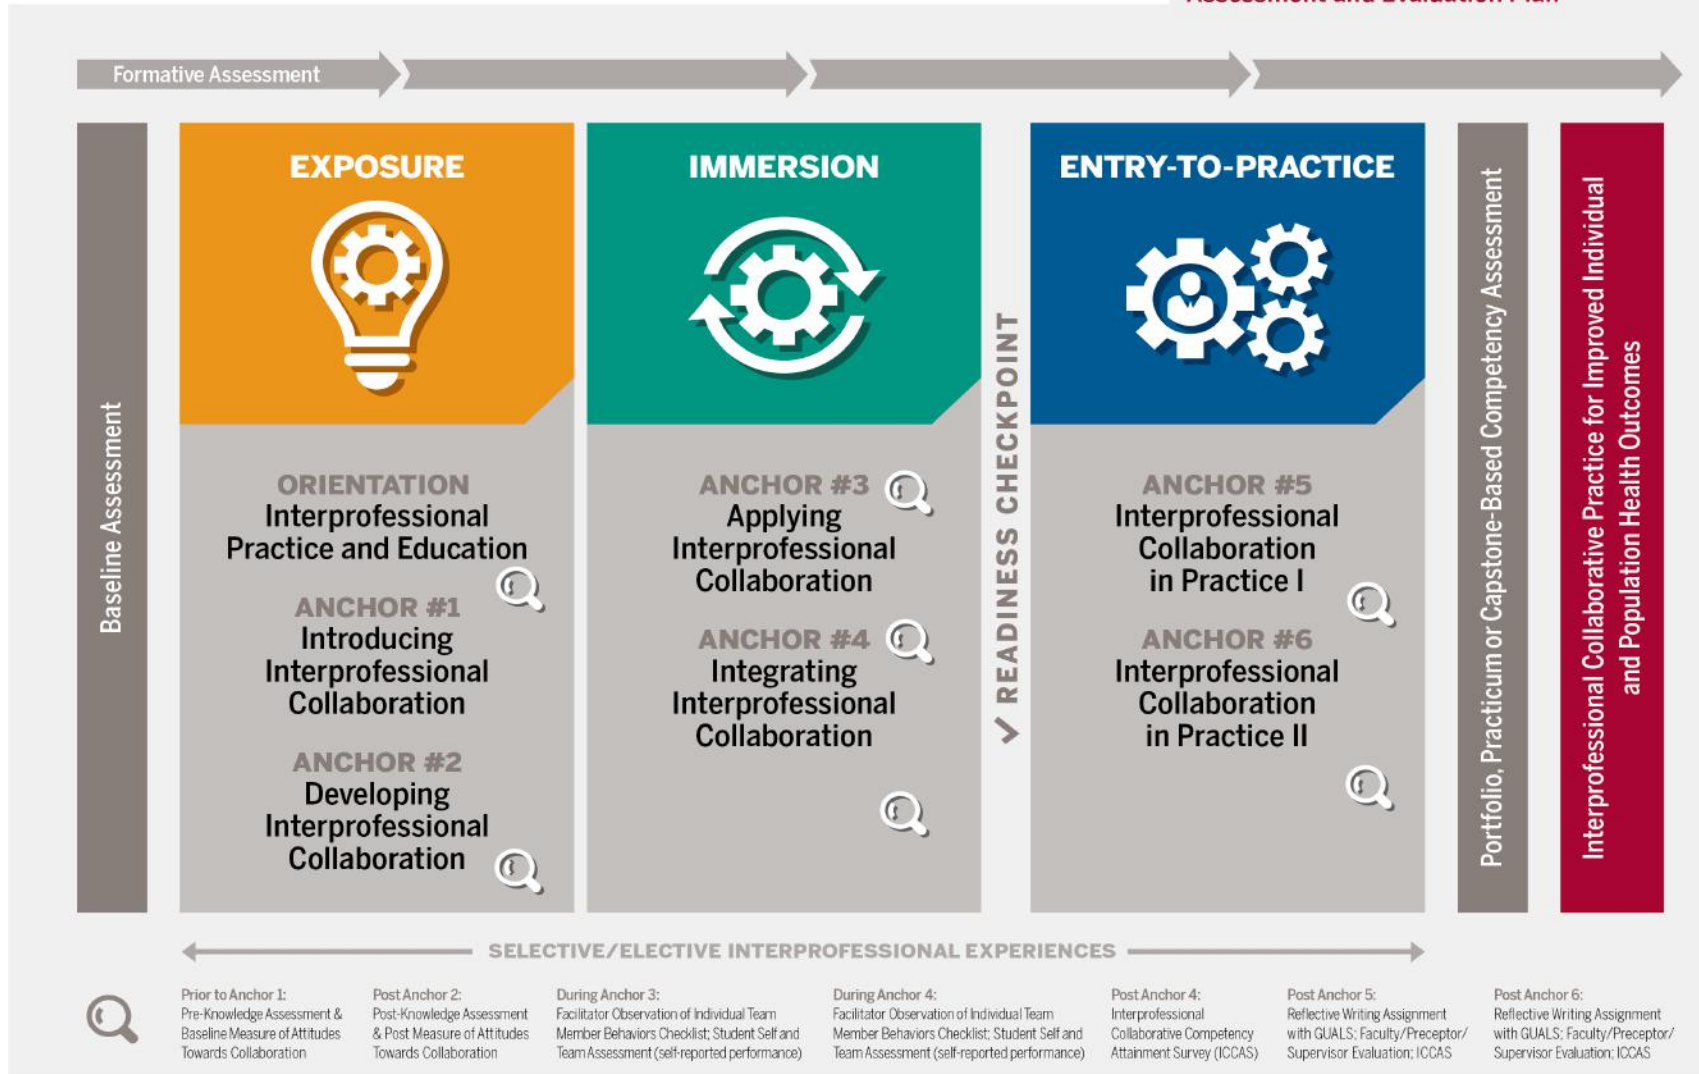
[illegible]

Formative Assessment

Baseline Assessment

EXPOSURE

ORIENTATION
Interprofessional Practice and Education

ANCHOR #1
Introducing Interprofessional Collaboration

ANCHOR #2
Developing Interprofessional Collaboration

IMMERSION

ANCHOR #3
Applying Interprofessional Collaboration

ANCHOR #4
Integrating Interprofessional Collaboration

READINESS CHECKPOINT

ENTRY-TO-PRACTICE

ANCHOR #5
Interprofessional Collaboration in Practice I

ANCHOR #6
Interprofessional Collaboration in Practice II

Portfolio, Practicum or Capstone-Based Competency Assessment

Interprofessional Collaborative Practice for Improved Individual and Population Health Outcomes

SELECTIVE/ELECTIVE INTERPROFESSIONAL EXPERIENCES

Prior to Anchor 1:
Pre-Knowledge Assessment & Baseline Measure of Attitudes Towards Collaboration

Post Anchor 2:
Post-Knowledge Assessment & Post Measure of Attitudes Towards Collaboration

During Anchor 3:
Facilitator Observation of Individual Team Member Behaviors Checklist; Student Self and Team Assessment (self-reported performance)

During Anchor 4:
Facilitator Observation of Individual Team Member Behaviors Checklist; Student Self and Team Assessment (self-reported performance)

Post Anchor 4:
Interprofessional Collaborative Competency Attainment Survey (ICCAS)

Post Anchor 5:
Reflective Writing Assignment with GUALS; Faculty/Preceptor/ Supervisor Evaluation; ICCAS

Post Anchor 6:
Reflective Writing Assignment with GUALS; Faculty/Preceptor/ Supervisor Evaluation; ICCAS